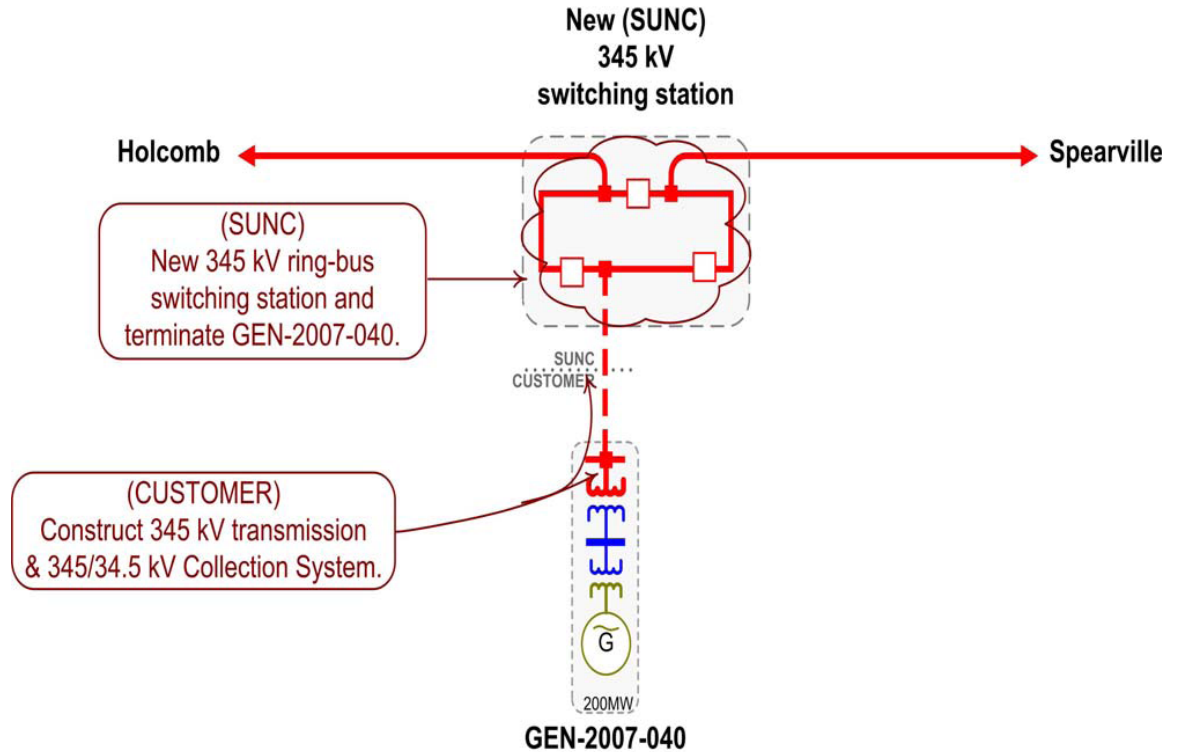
New (SUNC)
345 kV
switching station

Holcomb

Spearville

(SUNC)
New 345 kV ring-bus switching station and terminate GEN-2007-040.

SUNC
CUSTOMER

(CUSTOMER)
Construct 345 kV transmission & 345/34.5 kV Collection System.

G

200MW

GEN-2007-040